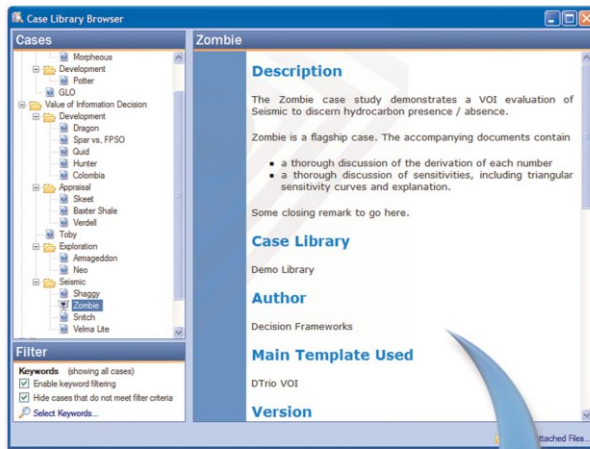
Case Library Browser

Cases

Morpheous
Development
Potter
GLO
Value of Information Decision
Development
Dragon
Spar vs. FPSO
Quid
Hunter
Colombia
Appraisal
Skeet
Baxter Shale
Verdell
Toby
Exploration
Amageddon
Neo
Seismic
Shaggy
Zombie
Snitch
Velma Lite

Filter

Keywords (showing all cases)
Enable keyword filtering
Hide cases that do not meet filter criteria
Select Keywords...

Zombie

Description

The Zombie case study demonstrates a VOI evaluation of Seismic to discern hydrocarbon presence / absence.

Zombie is a flagship case. The accompanying documents contain

• a thorough discussion of the derivation of each number
• a thorough discussion of sensitivities, including triangular sensitivity curves and explanation.

Some closing remark to go here.

Case Library

Demo Library

Author

Decision Frameworks

Main Template Used

DTrio VOI

Version

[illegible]ttached Files...